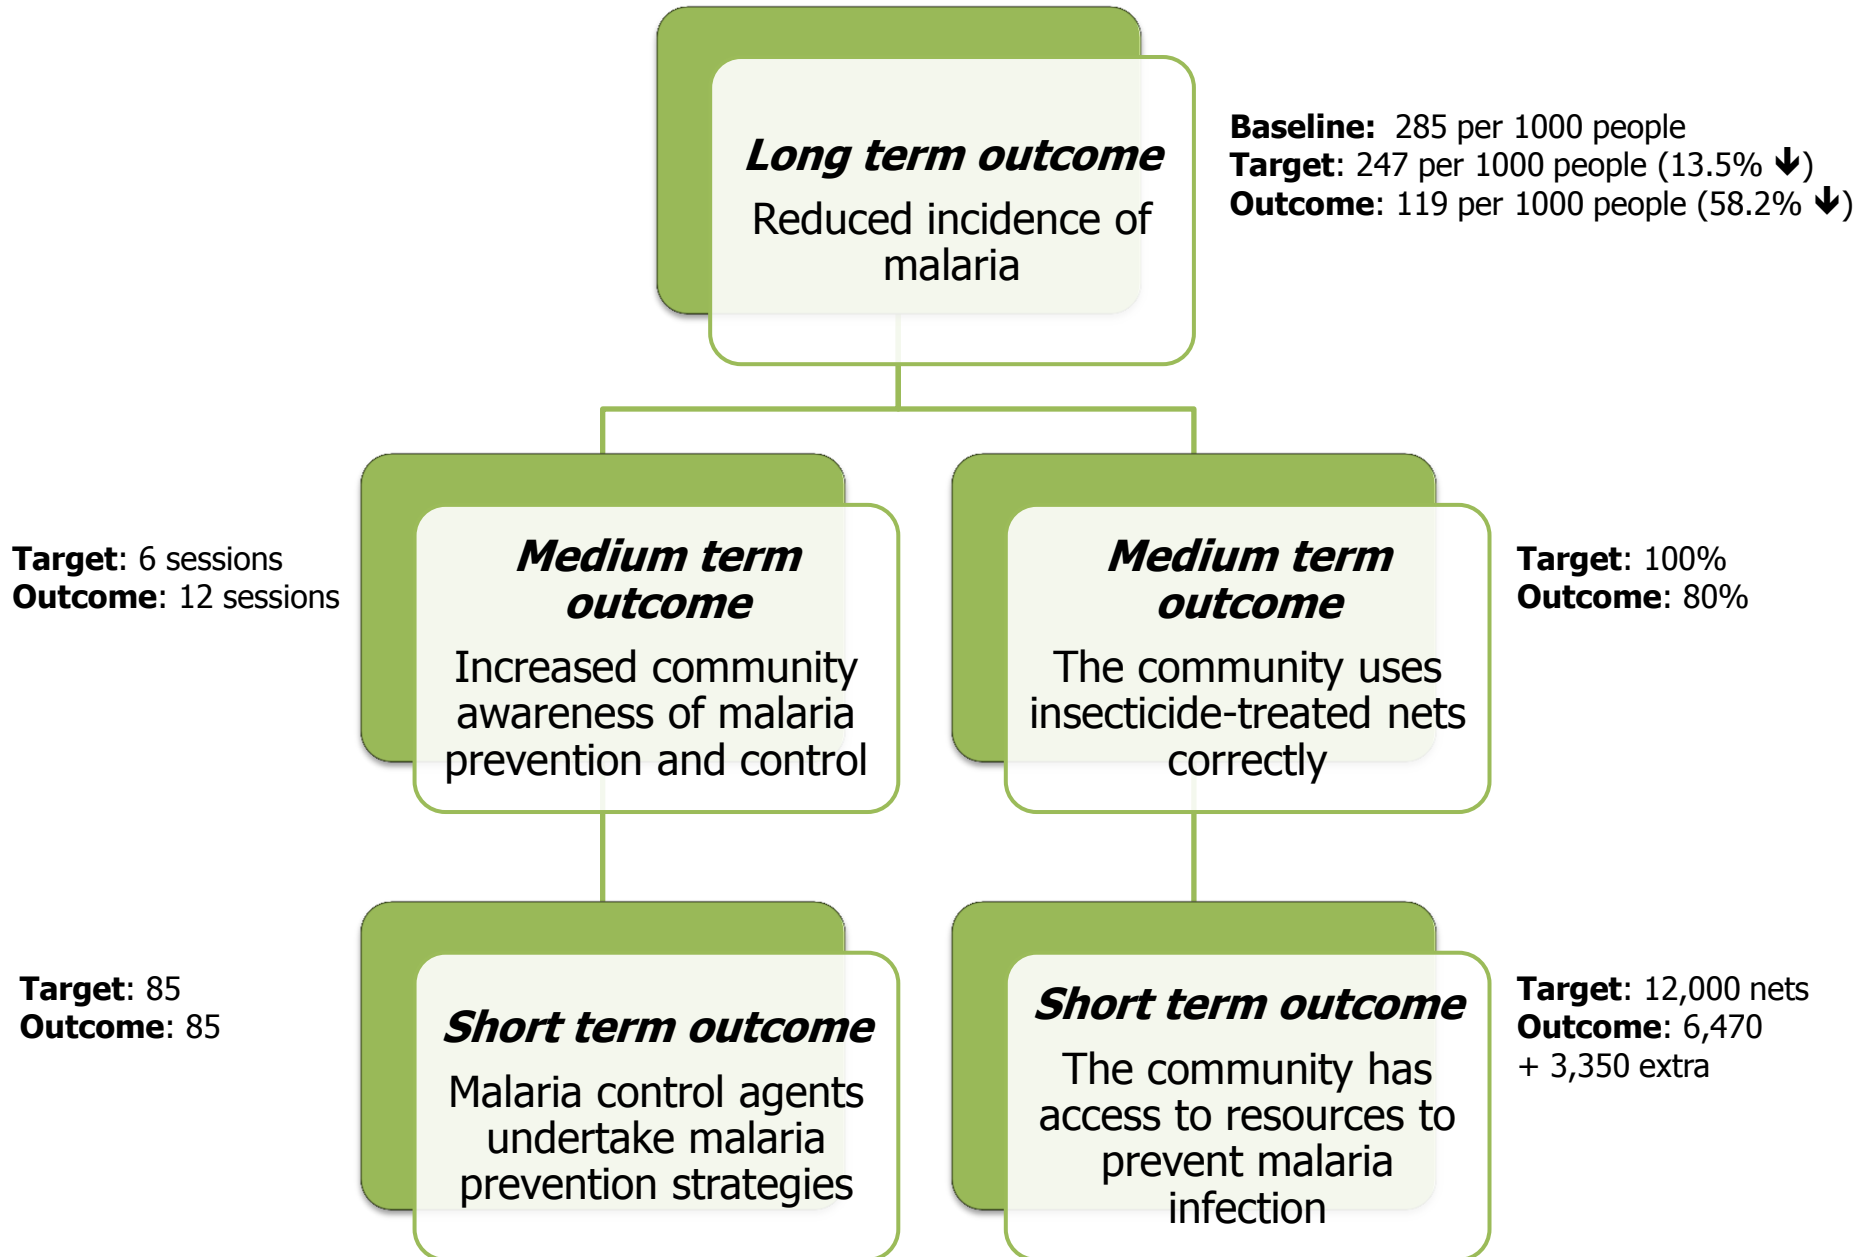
Long term outcome

Reduced incidence of malaria

Baseline: 285 per 1000 people
Target: 247 per 1000 people (13.5% ↓)
Outcome: 119 per 1000 people (58.2% ↓)

Target: 6 sessions
Outcome: 12 sessions

Medium term outcome

Increased community awareness of malaria prevention and control

Medium term outcome

The community uses insecticide-treated nets correctly

Target: 100%
Outcome: 80%

Target: 85
Outcome: 85

Short term outcome

Malaria control agents undertake malaria prevention strategies

Short term outcome

The community has access to resources to prevent malaria infection

Target: 12,000 nets
Outcome: 6,470
+ 3,350 extra